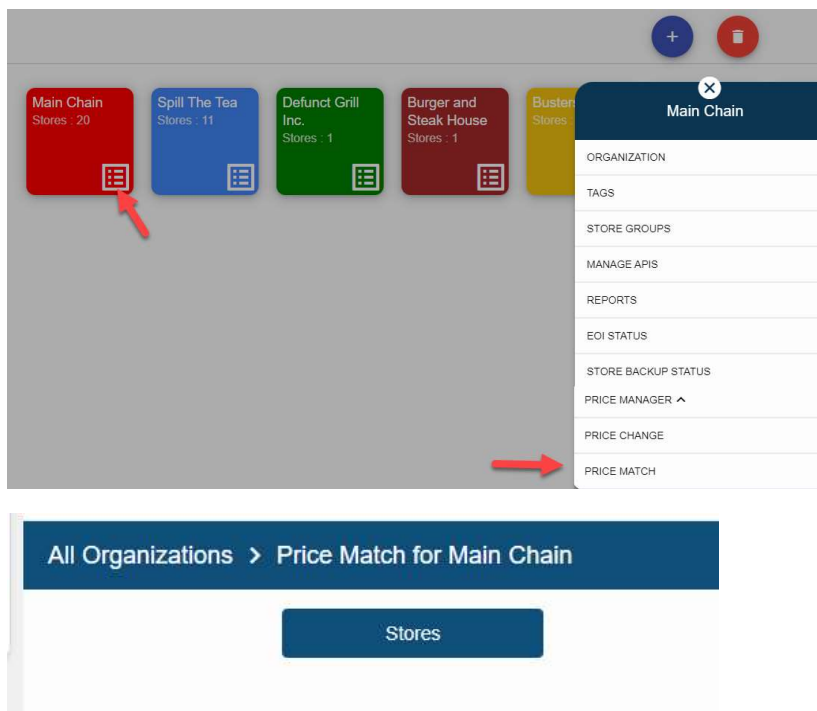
Main Chain
Stores : 20

Spill The Tea
Stores : 11

Defunct Grill Inc.
Stores : 1

Burger and Steak House
Stores : 1

Busten
Stores

Main Chain

ORGANIZATION
TAGS
STORE GROUPS
MANAGE APIS
REPORTS
EOI STATUS
STORE BACKUP STATUS
PRICE MANAGER
PRICE CHANGE
PRICE MATCH

All Organizations > Price Match for Main Chain

Stores